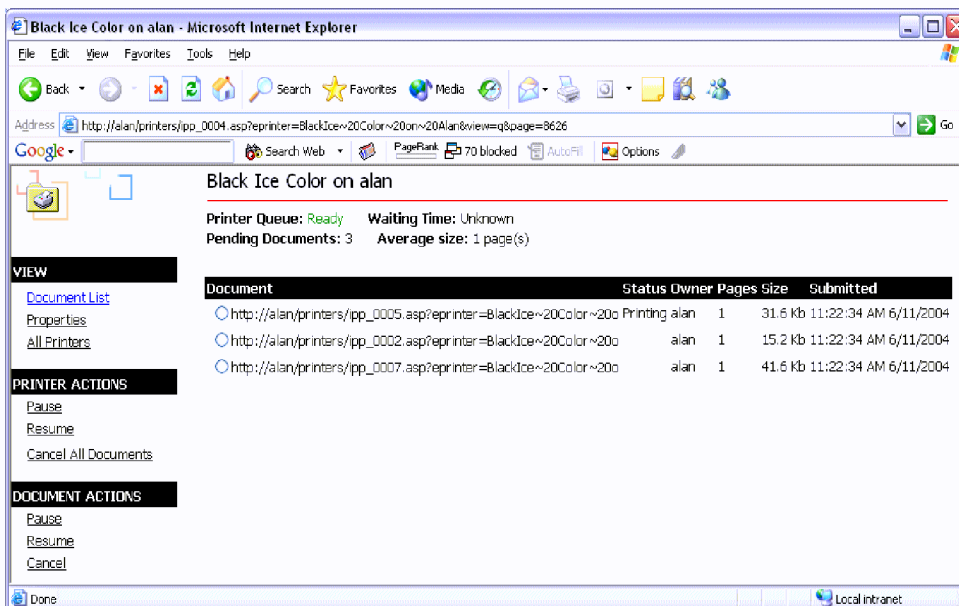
Black Ice Color on alan - Microsoft Internet Explorer

File Edit View Favorites Tools Help

Back Search Favorites Media

Address http://alan/printers/ipp_0004.asp?eprinter=BlackIce~20Color~20on~20Alan&view=q&page=8626 Go

Google Search Web PageRank 70 blocked AutoFill Options

Black Ice Color on alan

Printer Queue: Ready Waiting Time: Unknown
Pending Documents: 3 Average size: 1 page(s)

VIEW
Document List
Properties
All Printers

PRINTER ACTIONS
Pause
Resume
Cancel All Documents

DOCUMENT ACTIONS
Pause
Resume
Cancel

| Document | Status | Owner | Pages | Size | Submitted |
|---|---|---|---|---|---|
| http://alan/printers/ipp_0005.asp?eprinter=BlackIce~20Color~20o | Printing | alan | 1 | 31.6 Kb | 11:22:34 AM 6/11/2004 |
| http://alan/printers/ipp_0002.asp?eprinter=BlackIce~20Color~20o | | alan | 1 | 15.2 Kb | 11:22:34 AM 6/11/2004 |
| http://alan/printers/ipp_0007.asp?eprinter=BlackIce~20Color~20o | | alan | 1 | 41.6 Kb | 11:22:34 AM 6/11/2004 |

Done Local intranet